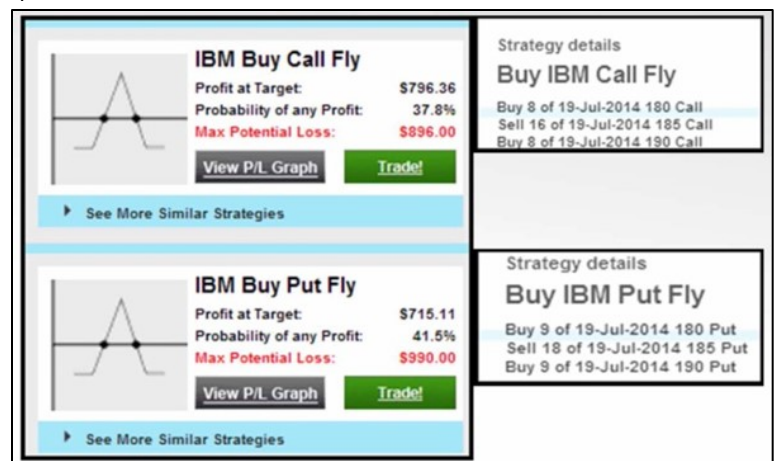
IBM Buy Call Fly

| | |
|---|---|
| Profit at Target: | $796.36 |
| Probability of any Profit: | 37.8% |
| Max Potential Loss: | $896.00 |

View P/L Graph
Trade!

See More Similar Strategies

Strategy details
Buy IBM Call Fly
Buy 8 of 19-Jul-2014 180 Call
Sell 16 of 19-Jul-2014 185 Call
Buy 8 of 19-Jul-2014 190 Call

IBM Buy Put Fly

| | |
|---|---|
| Profit at Target: | $715.11 |
| Probability of any Profit: | 41.5% |
| Max Potential Loss: | $990.00 |

View P/L Graph
Trade!

See More Similar Strategies

Strategy details
Buy IBM Put Fly
Buy 9 of 19-Jul-2014 180 Put
Sell 18 of 19-Jul-2014 185 Put
Buy 9 of 19-Jul-2014 190 Put